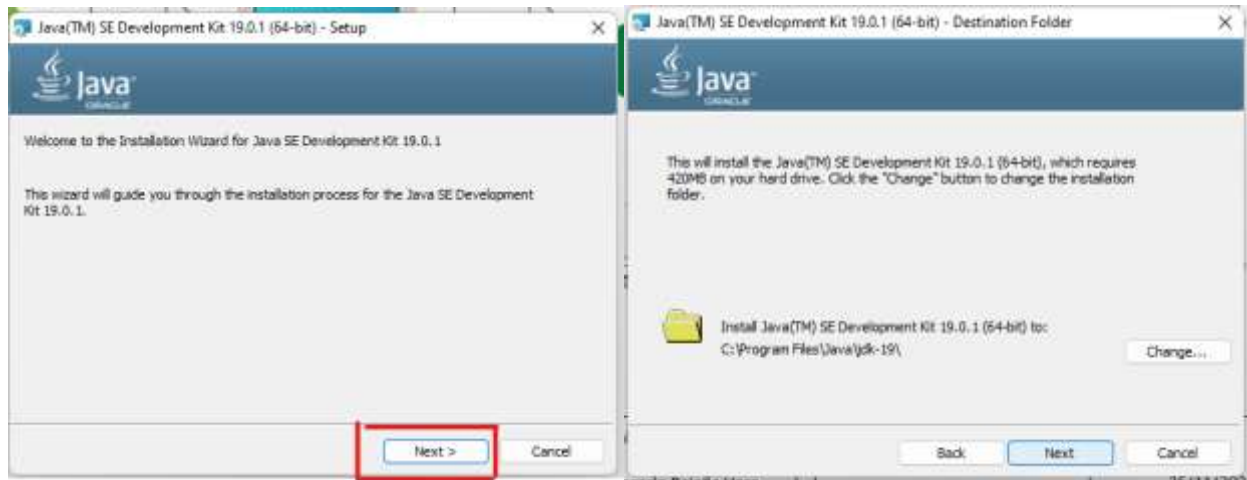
Java(TM) SE Development Kit 19.0.1 (64-bit) - Setup

Java
ORACLE

Welcome to the Installation Wizard for Java SE Development Kit 19.0.1

This wizard will guide you through the installation process for the Java SE Development Kit 19.0.1.

Next >
Cancel

Java(TM) SE Development Kit 19.0.1 (64-bit) - Destination Folder

Java
ORACLE

This will install the Java(TM) SE Development Kit 19.0.1 (64-bit), which requires 420MB on your hard drive. Click the "Change" button to change the installation folder.

Install Java(TM) SE Development Kit 19.0.1 (64-bit) to:
C:\Program Files\Java\jdk-19\

Change...

Back
Next
Cancel